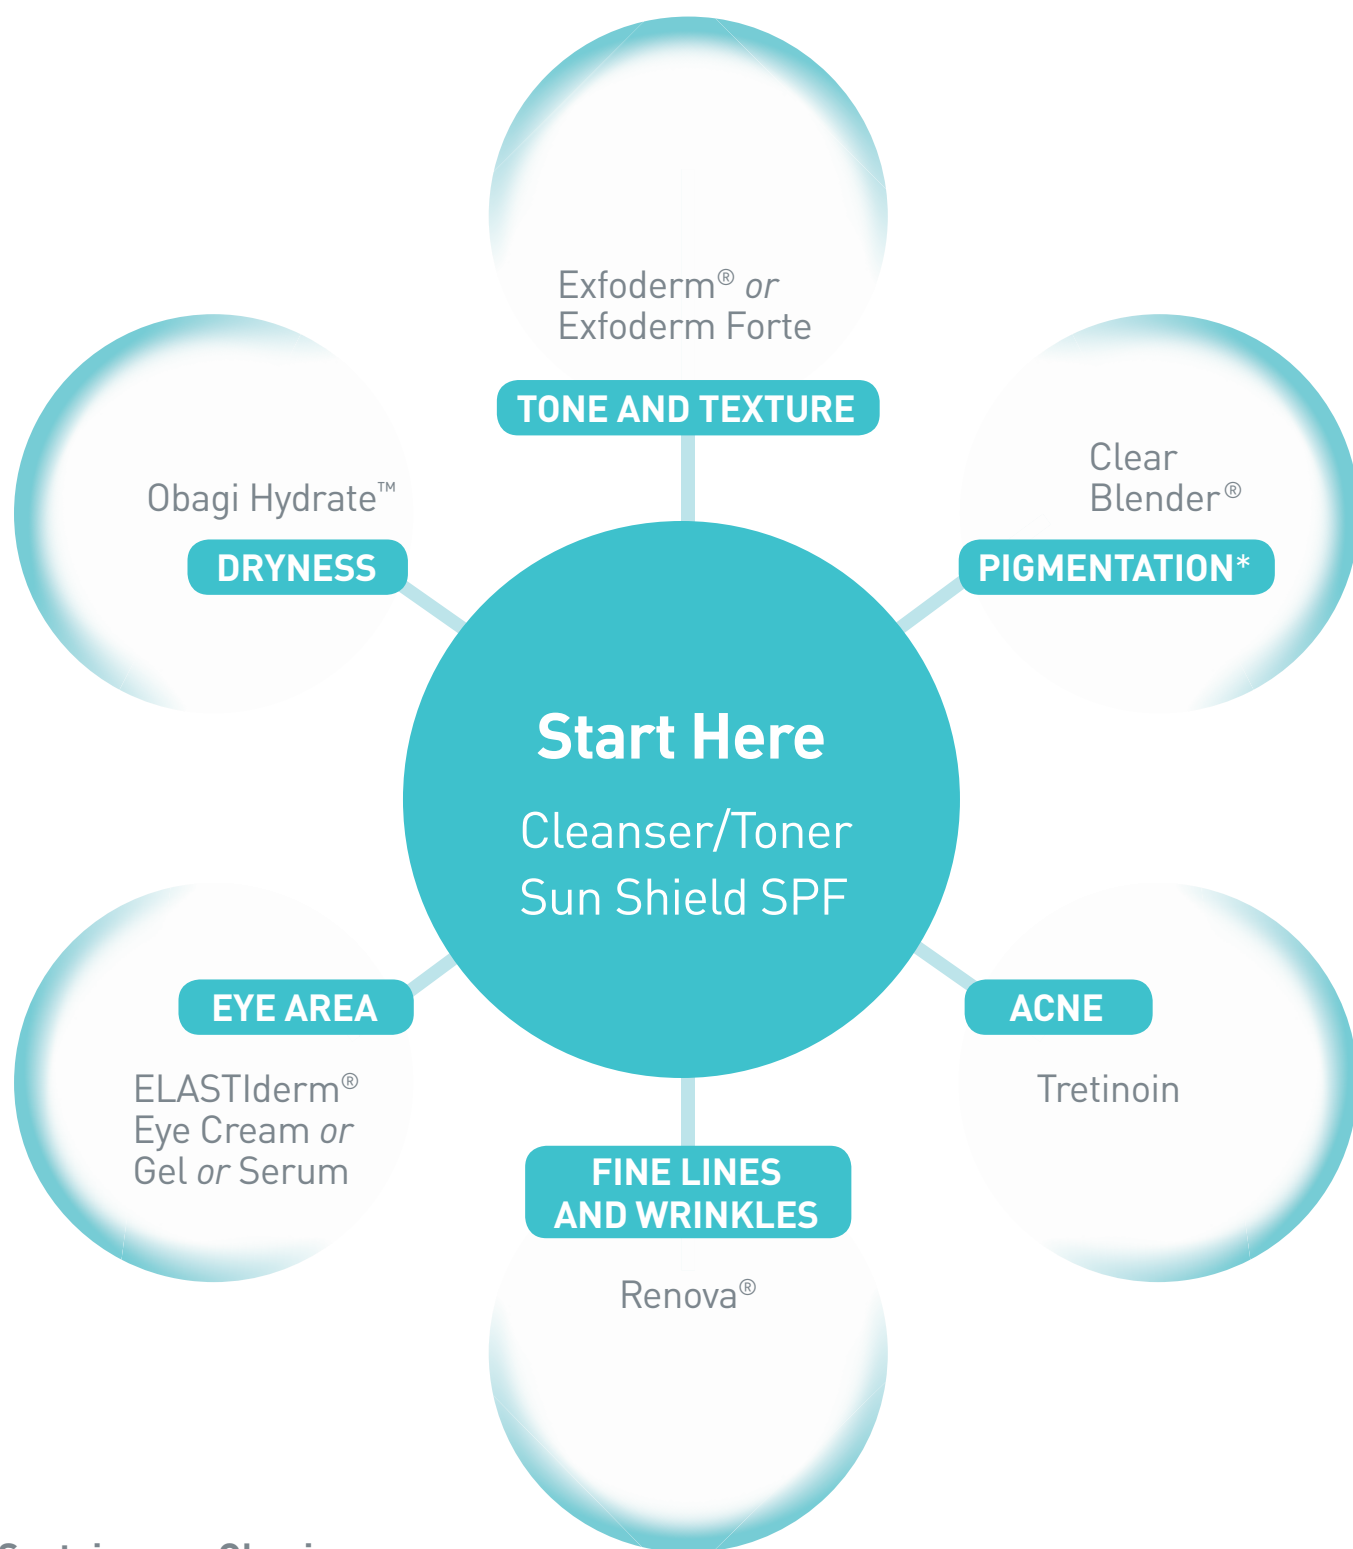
Exfoderm® or Exfoderm Forte

TONE AND TEXTURE

Obagi Hydrate™

DRYNESS

Clear Blender®

PIGMENTATION*

Start Here

Cleanser/Toner

Sun Shield SPF

EYE AREA

ELASTIderm® Eye Cream or Gel or Serum

ACNE

Tretinoin

FINE LINES AND WRINKLES

Renova®

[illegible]